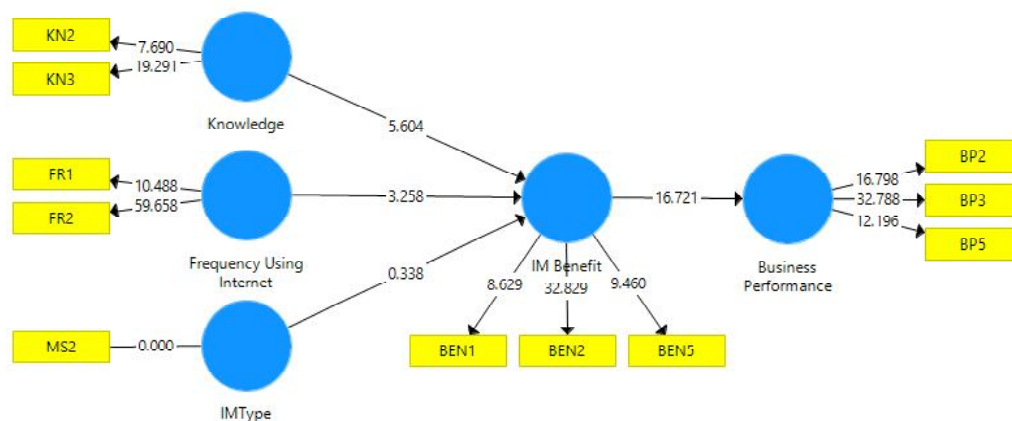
KN2
7.690
KN3
19.291
Knowledge
5.604
FR1
10.488
FR2
59.658
3.258
Frequency Using Internet
MS2
0.000
0.338
IMType
IM Benefit
16.721
8.629
32.829
9.460
BEN1
BEN2
BEN5
Business Performance
16.798
32.788
12.196
BP2
BP3
BP5